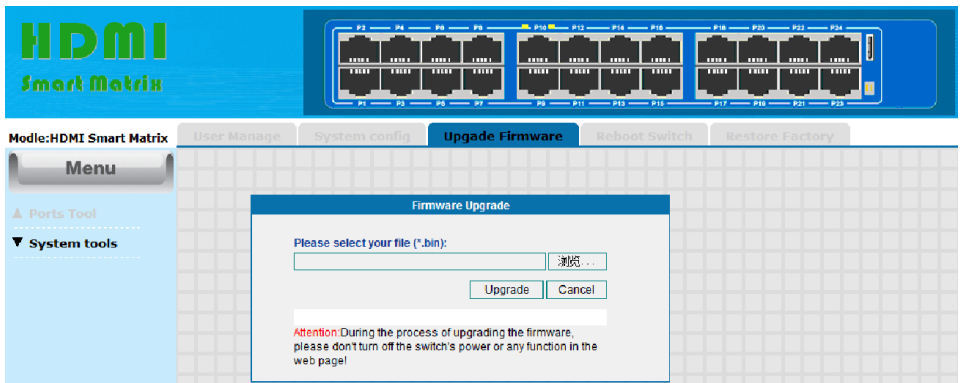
HDMI
Smart Matrix

P2 P4 P6 P8 P10 P12 P14 P16 P18 P20 P22 P24
P1 P3 P5 P7 P9 P11 P13 P15 P17 P19 P21 P23

Modle:HDMI Smart Matrix

User Manage | System config | Upgade Firmware | Reboot Switch | Restore Factory

Menu

▲ Ports Tool

▼ System tools

Firmware Upgrade

Please select your file (*.bin):

浏览...

Upgrade Cancel

Attention:During the process of upgrading the firmware, please don't turn off the switch's power or any function in the web page!